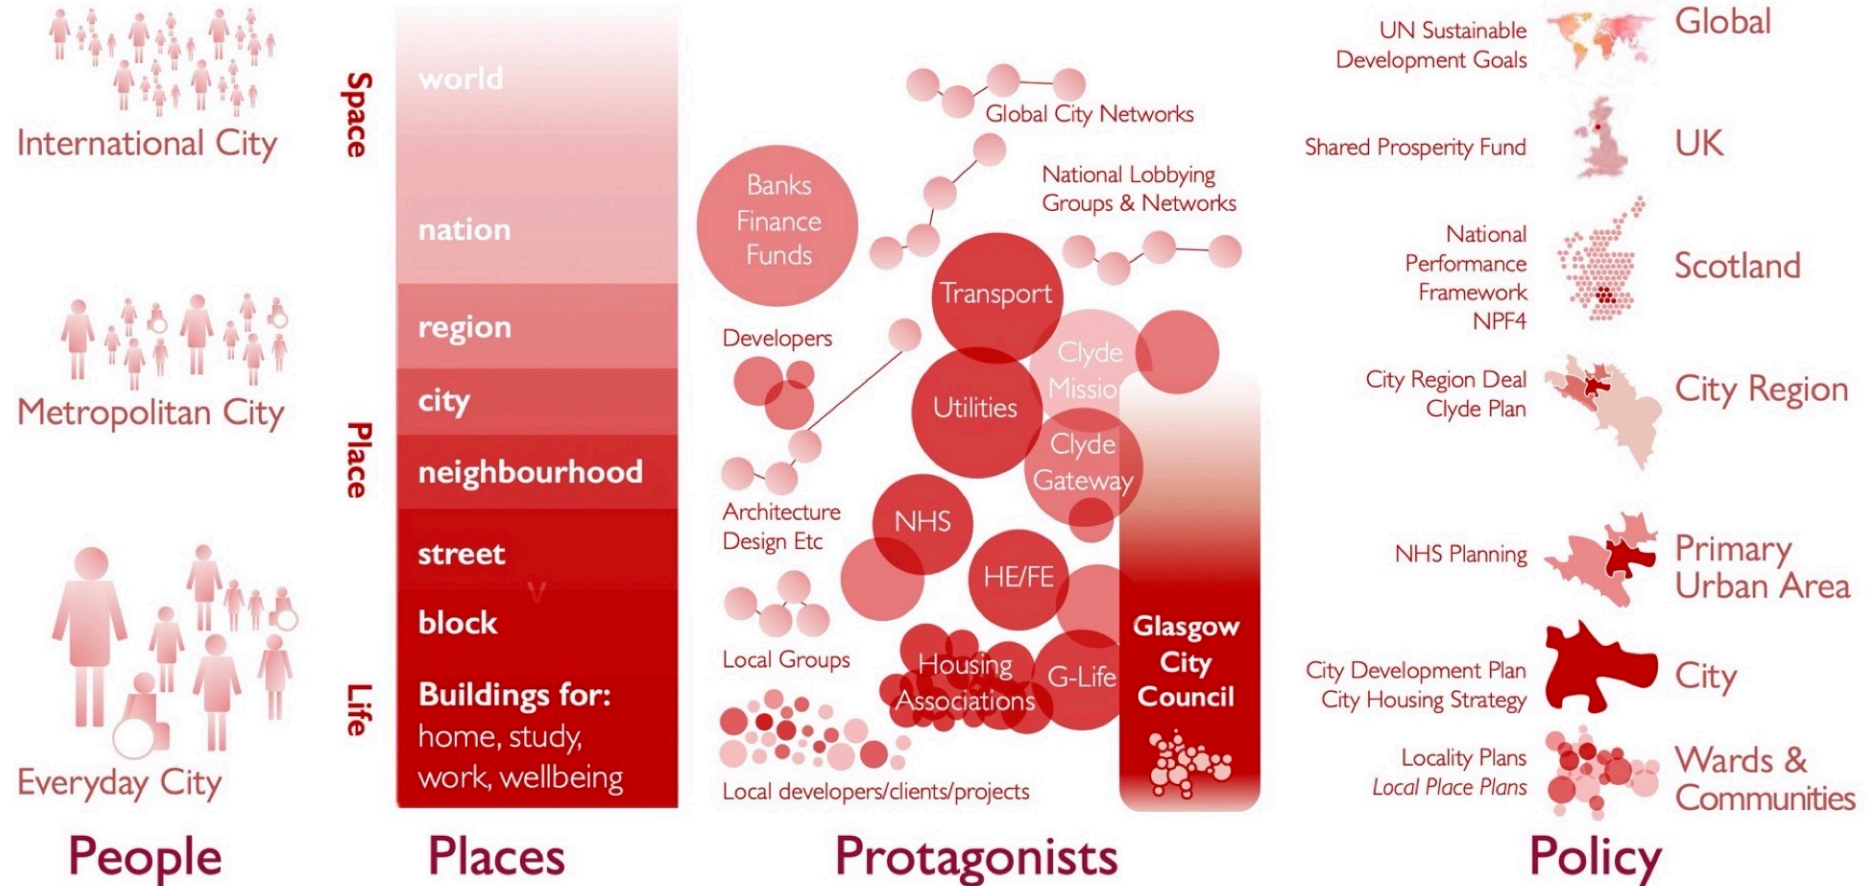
International City

Metropolitan City

Everyday City

People

Space

Place

Life

world

nation

region

city

neighbourhood

street

block

Buildings for: home, study, work, wellbeing

Places

Global City Networks

National Lobbying Groups & Networks

Banks Finance Funds

Transport

Developers

Clyde Missio

Utilities

Clyde Gateway

Architecture Design Etc

NHS

HE/FE

Local Groups

Housing Associations

G-Life

Glasgow City Council

Local developers/clients/projects

Protagonists

UN Sustainable Development Goals

Global

Shared Prosperity Fund

UK

National Performance Framework NPF4

Scotland

City Region Deal Clyde Plan

City Region

NHS Planning

Primary Urban Area

City Development Plan City Housing Strategy

City

Locality Plans Local Place Plans

Wards & Communities

Policy